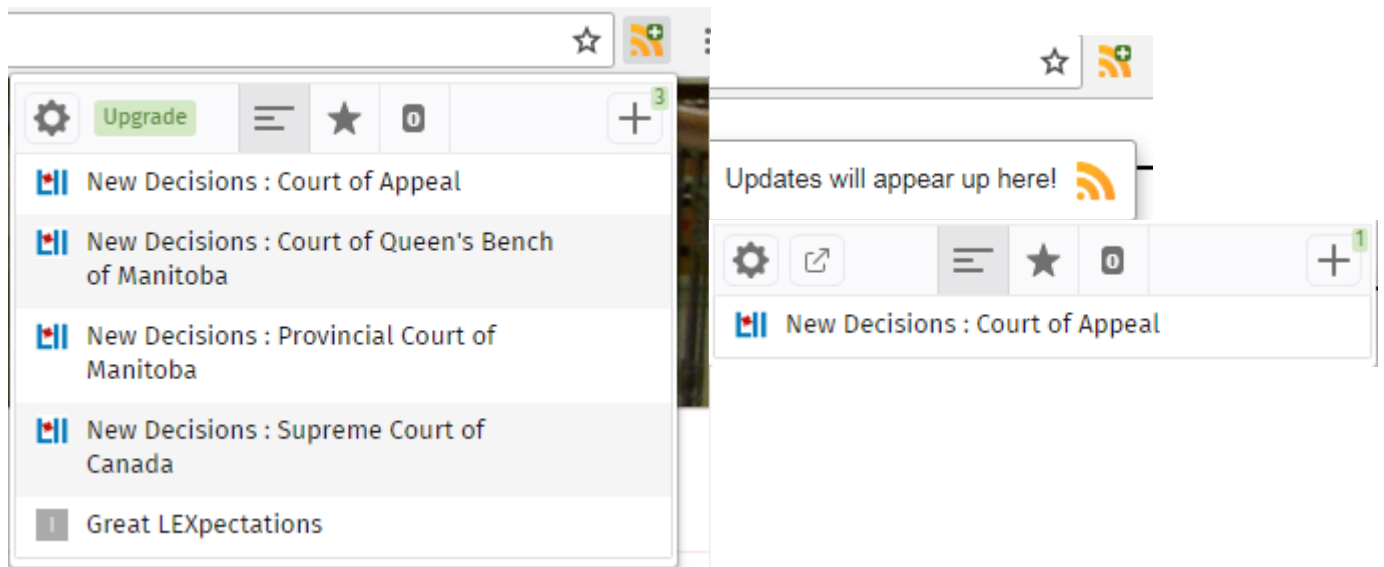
Upgrade

0

3

New Decisions : Court of Appeal

New Decisions : Court of Queen's Bench of Manitoba

New Decisions : Provincial Court of Manitoba

New Decisions : Supreme Court of Canada

I Great LEXpectations

Updates will appear up here!

0

1

New Decisions : Court of Appeal